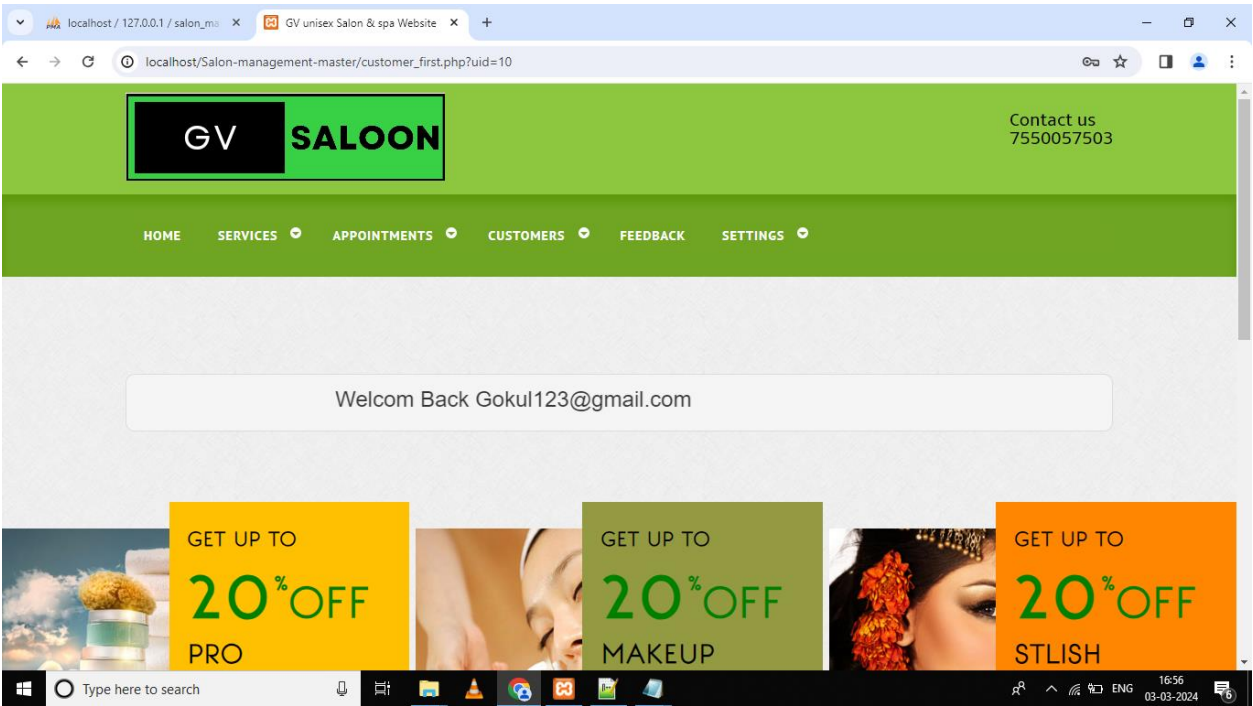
localhost / 127.0.0.1 / salon_ma ×
GV unisex Salon & spa Website ×
+

localhost/Salon-management-master/customer_first.php?uid=10

GV SALOON

Contact us
7550057503

HOME SERVICES APPOINTMENTS CUSTOMERS FEEDBACK SETTINGS

Welcom Back Gokul123@gmail.com

GET UP TO
20%OFF
PRO

GET UP TO
20%OFF
MAKEUP

GET UP TO
20%OFF
STLISH

Type here to search

ENG 16:56 03-03-2024